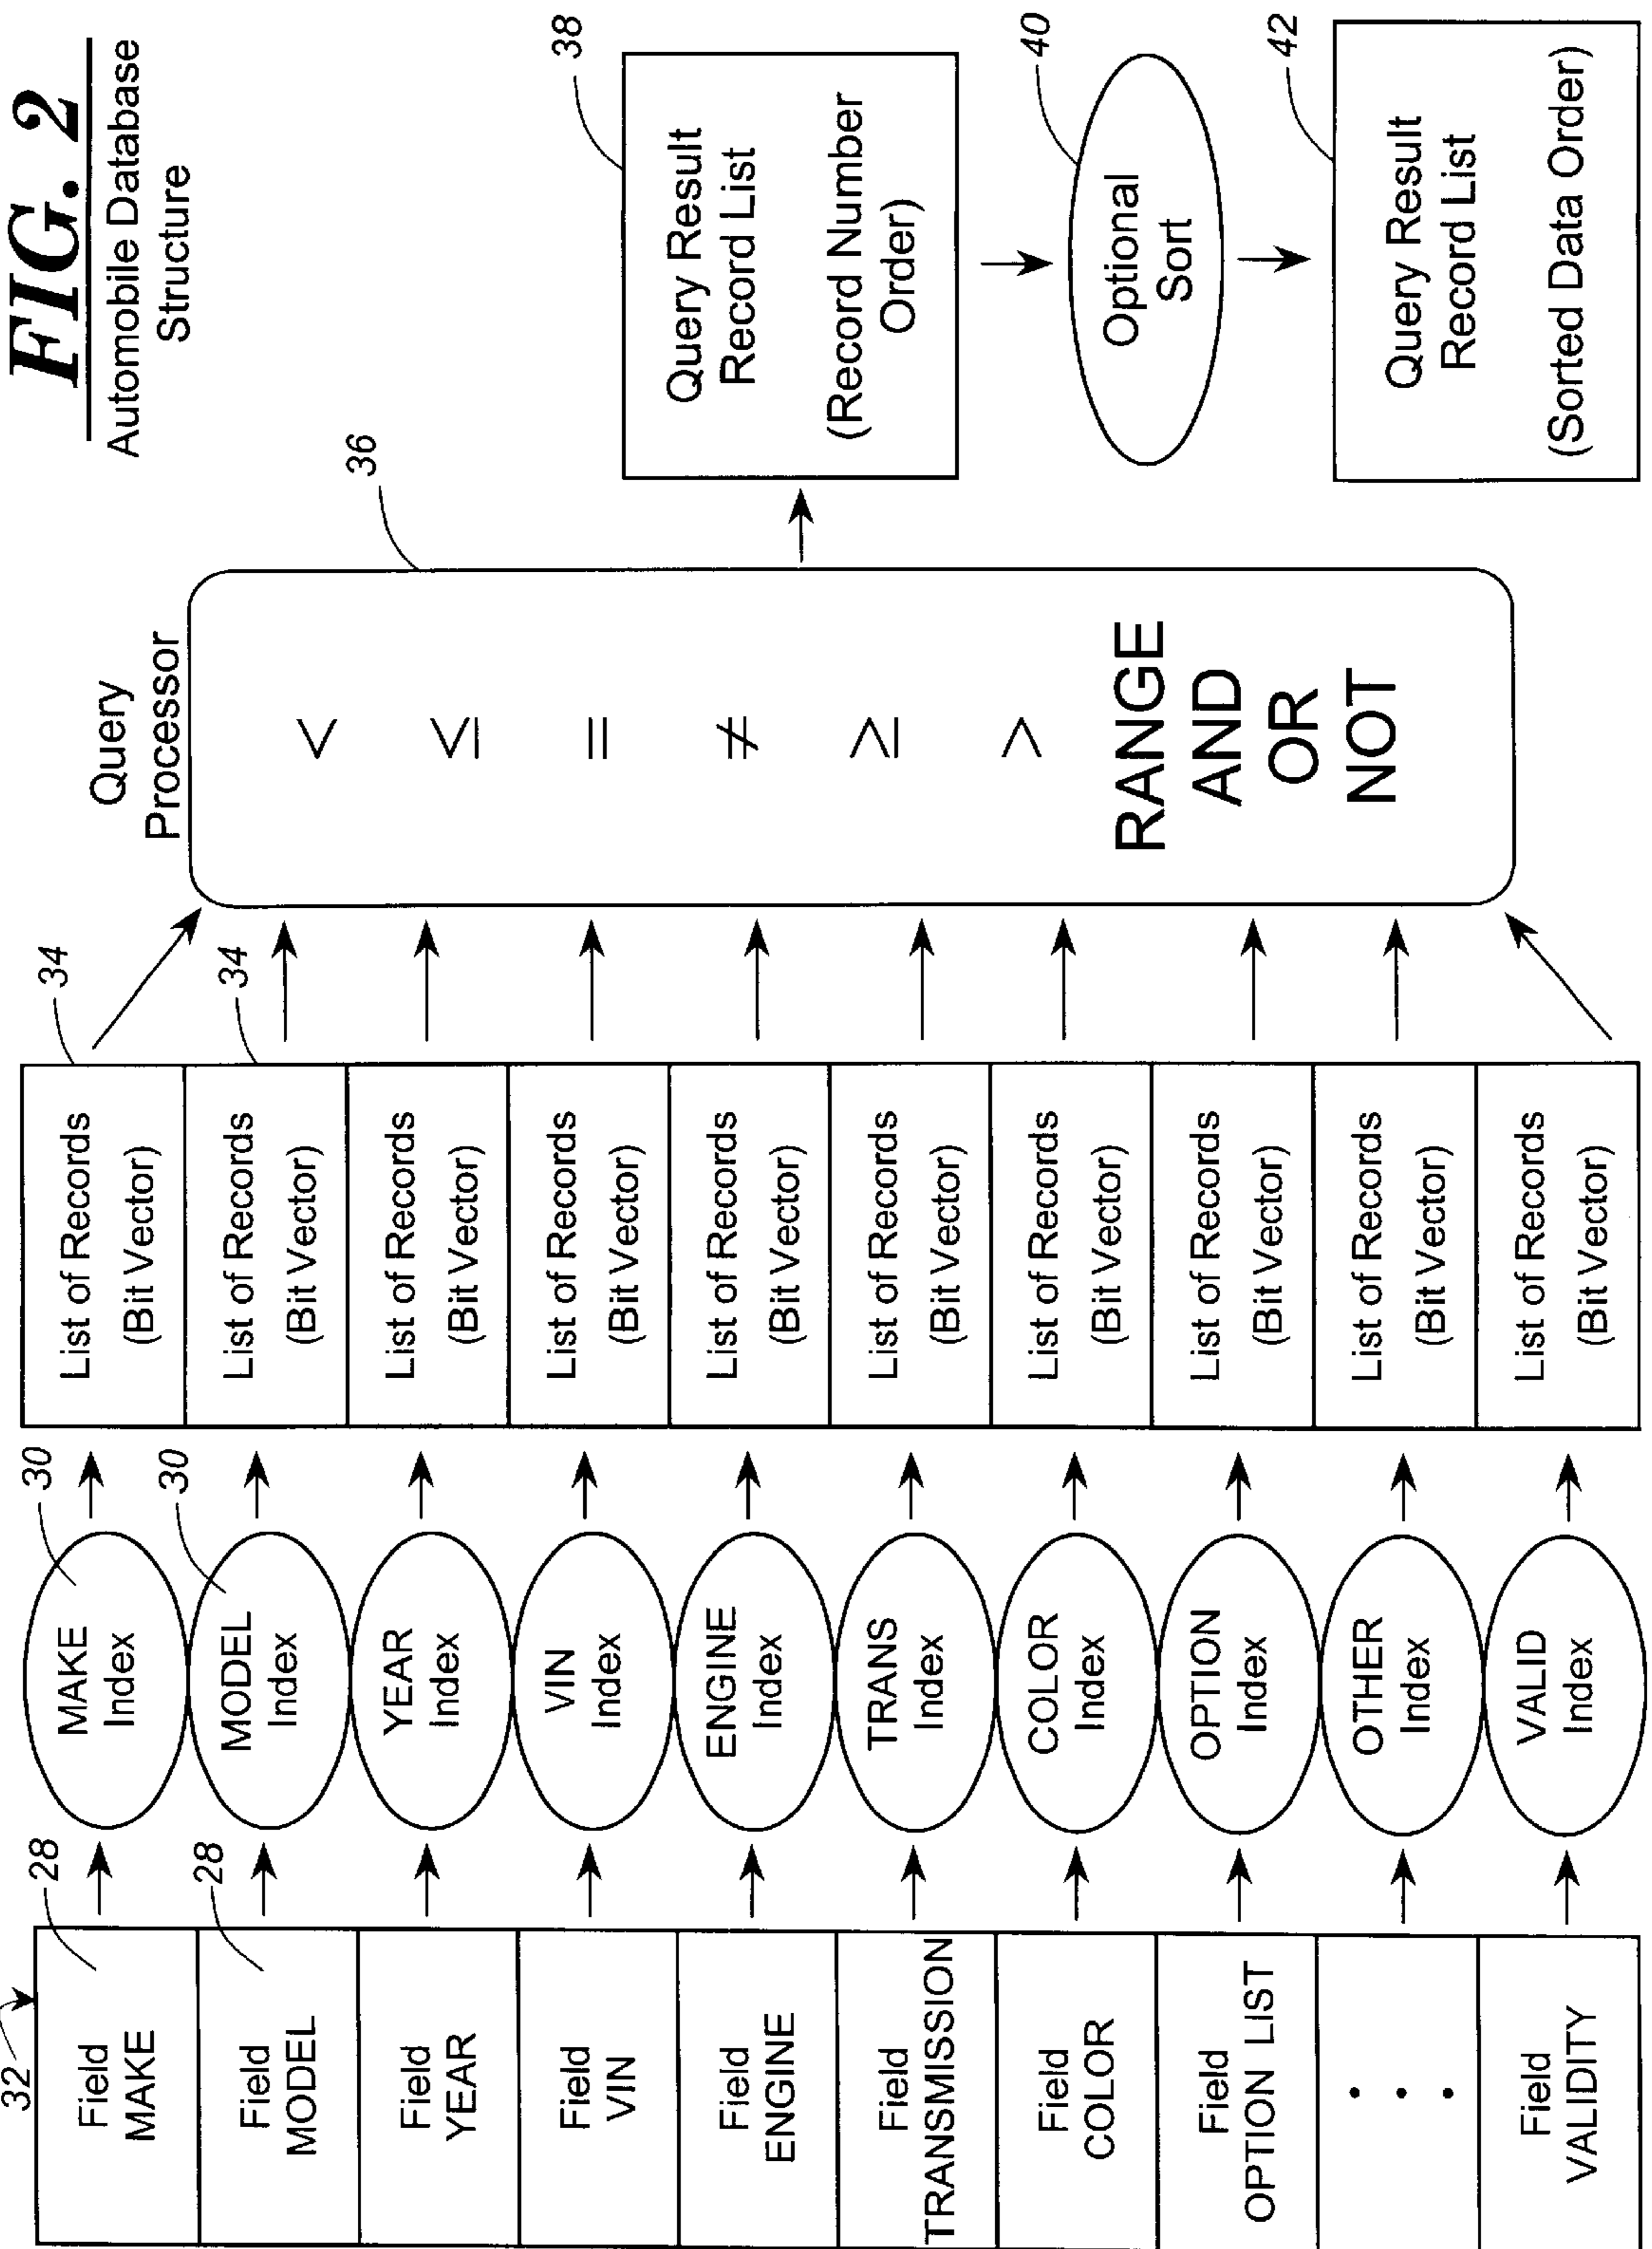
FIG. 2
Automobile Database Structure

32

Field MAKE
Field MODEL
Field YEAR
Field VIN
Field ENGINE
Field TRANSMISSION
Field COLOR
Field OPTION LIST
. . .
Field VALIDITY

28
28

MAKE Index
MODEL Index
YEAR Index
VIN Index
ENGINE Index
TRANS Index
COLOR Index
OPTION Index
OTHER Index
VALID Index

30
30

List of Records (Bit Vector)
List of Records (Bit Vector)
List of Records (Bit Vector)
List of Records (Bit Vector)
List of Records (Bit Vector)
List of Records (Bit Vector)
List of Records (Bit Vector)
List of Records (Bit Vector)
List of Records (Bit Vector)
List of Records (Bit Vector)

34
34

Query Processor

36

$<$
$\leq$
$=$
$\neq$
$\geq$
$>$
RANGE
AND
OR
NOT

38
Query Result Record List
(Record Number Order)

40
Optional Sort

42
Query Result Record List
(Sorted Data Order)